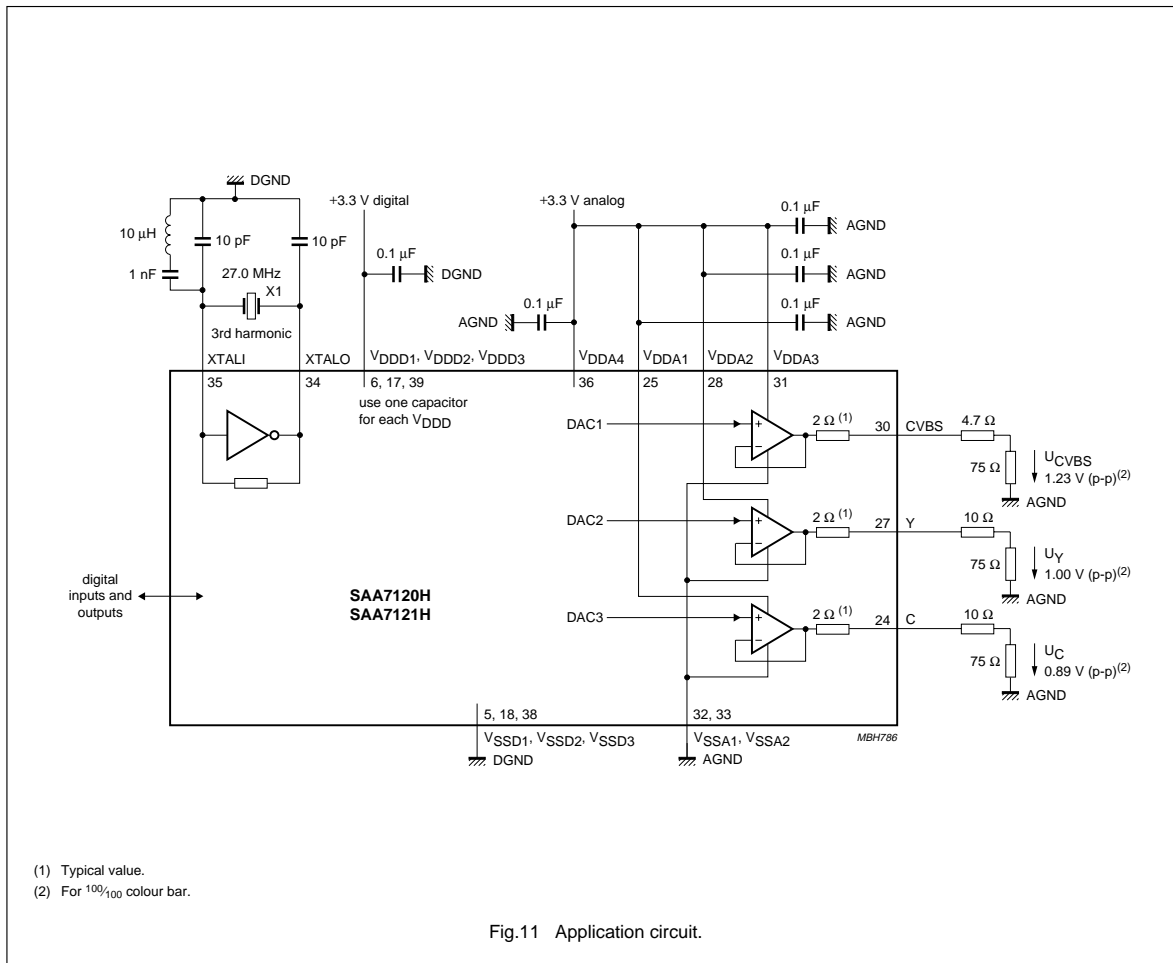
DGND

+3.3 V digital

+3.3 V analog

10 μH

10 pF

10 pF

1 nF

27.0 MHz

X1

3rd harmonic

0.1 μF

DGND

0.1 μF

AGND

0.1 μF

AGND

0.1 μF

AGND

AGND

0.1 μF

XTALI

XTALO

$V_{DDD1}$, $V_{DDD2}$, $V_{DDD3}$

$V_{DDA4}$

$V_{DDA1}$

$V_{DDA2}$

$V_{DDA3}$

35

34

6, 17, 39

use one capacitor for each $V_{DDD}$

36

25

28

31

DAC1

$2\ \Omega^{(1)}$

30

CVBS

$4.7\ \Omega$

$75\ \Omega$

$U_{CVBS}$

1.23 V (p-p)$^{(2)}$

AGND

DAC2

$2\ \Omega^{(1)}$

27

Y

$10\ \Omega$

$75\ \Omega$

$U_Y$

1.00 V (p-p)$^{(2)}$

AGND

digital inputs and outputs

SAA7120H
SAA7121H

DAC3

$2\ \Omega^{(1)}$

24

C

$10\ \Omega$

$75\ \Omega$

$U_C$

0.89 V (p-p)$^{(2)}$

AGND

5, 18, 38

$V_{SSD1}$, $V_{SSD2}$, $V_{SSD3}$

DGND

32, 33

$V_{SSA1}$, $V_{SSA2}$

AGND

MBH786

(1) Typical value.

(2) For $^{100}/_{100}$ colour bar.

Fig.11 Application circuit.